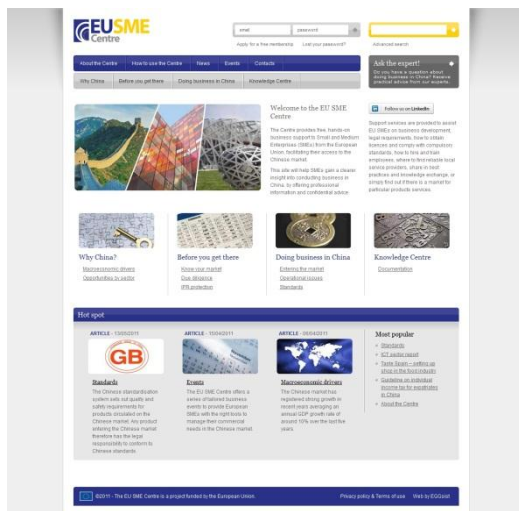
EUSME Centre

email password

Apply for a free membership Lost your password?

Advanced search

About the Centre How to use the Centre News Events Contacts

Why China? Before you get there Doing business in China Knowledge Centre

Ask the expert!
Do you have a question about doing business in China? Receive practical advice from our experts.

Welcome to the EU SME Centre

The Centre provides free, hands-on business support to Small and Medium Enterprises (SMEs) from the European Union, facilitating their access to the Chinese market.

This site will help SMEs gain a clearer insight into conducting business in China, by offering professional information and confidential advice.

Follow us on LinkedIn

Support services are provided to assist EU SMEs on business development, legal requirements, how to obtain licences and comply with compulsion standards, how to hire and train employees, where to find reliable local service providers, share in best practices and knowledge exchange, or simply find out if there is a market for particular products services.

Why China?
Macroeconomic drivers
Opportunities by sector

Before you get there
Know your market
Due diligence
IPR protection

Doing business in China
Entering the market
Operational issues
Standards

Knowledge Centre
Documentation

Hot spot

ARTICLE - 13/05/2011
GB
Standards
The Chinese standardisation system sets out quality and safety requirements for products circulated on the Chinese market. Any product entering the Chinese market therefore has the legal responsibility to conform to Chinese standards.

ARTICLE - 15/04/2011
Events
The EU SME Centre offers a series of tailored business events to provide European SMEs with the right tools to manage their commercial needs in the Chinese market.

ARTICLE - 05/04/2011
Macroeconomic drivers
The Chinese market has registered strong growth in recent years averaging an annual GDP growth rate of around 10% over the last five years.

Most popular
Standards
ICT sector report
Tank Spain – setting up shop in the food industry
Guideline on individual income tax for expatriates in China
About the Centre

©2011 - The EU SME Centre is a project funded by the European Union.

Privacy policy & Terms of use Web by EGGsist